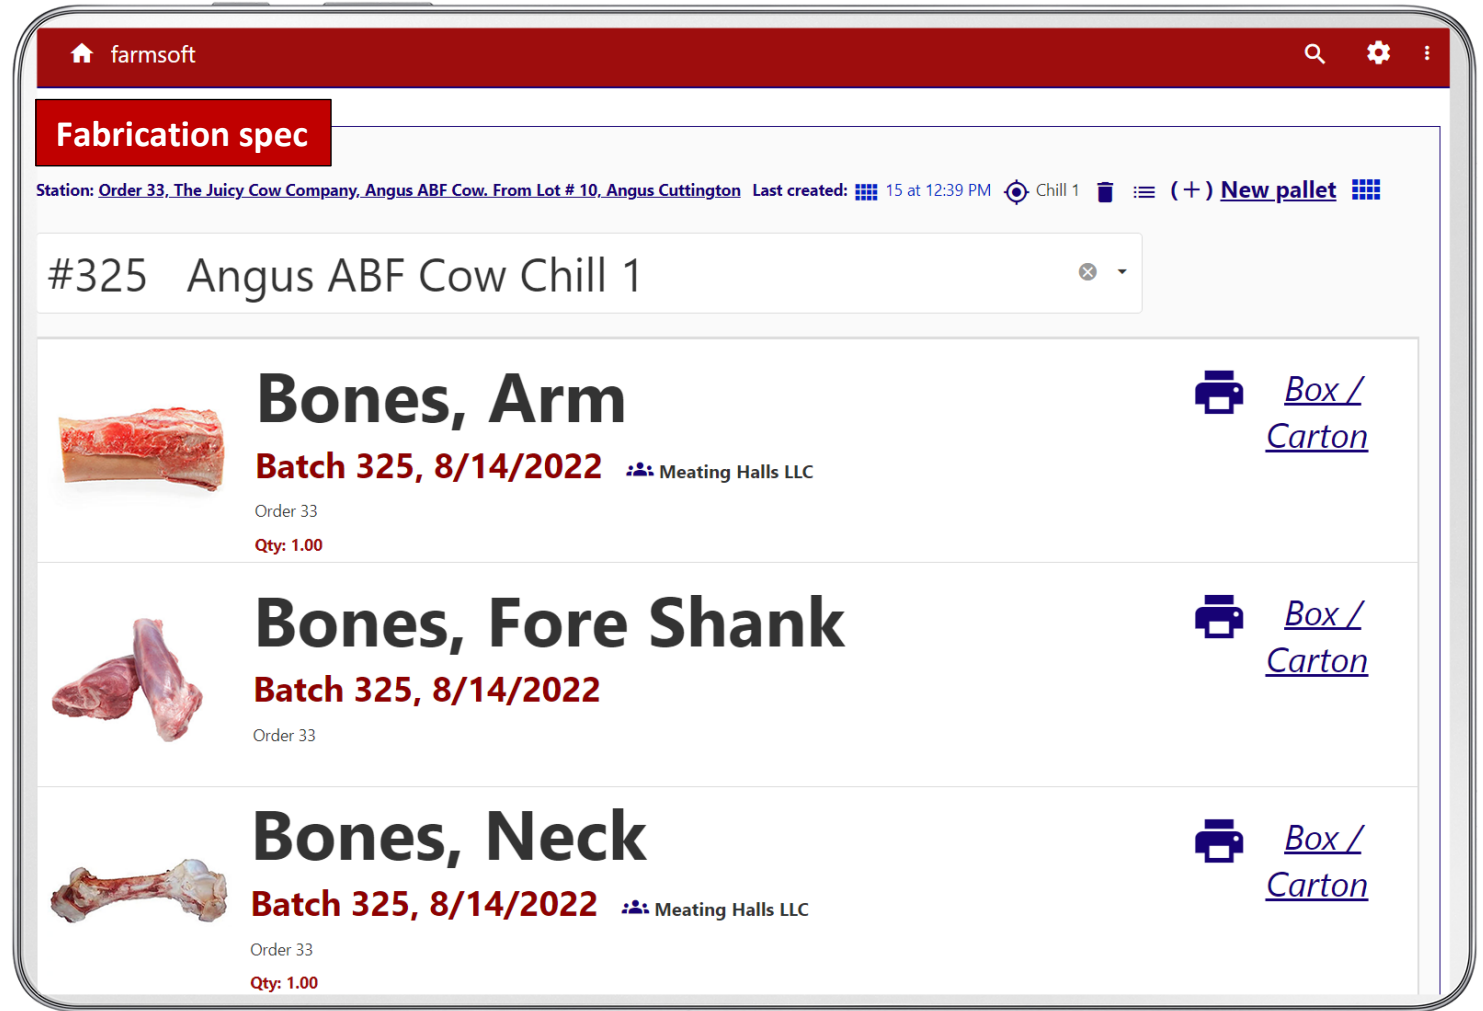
farmsoft

Fabrication spec

Station: Order 33, The Juicy Cow Company, Angus ABF Cow. From Lot # 10, Angus Cuttington Last created: 15 at 12:39 PM Chill 1 (+) New pallet

#325 Angus ABF Cow Chill 1

Bones, Arm
Batch 325, 8/14/2022 Meating Halls LLC
Order 33
Qty: 1.00
Box / Carton

Bones, Fore Shank
Batch 325, 8/14/2022
Order 33
Box / Carton

Bones, Neck
Batch 325, 8/14/2022 Meating Halls LLC
Order 33
Qty: 1.00
Box / Carton